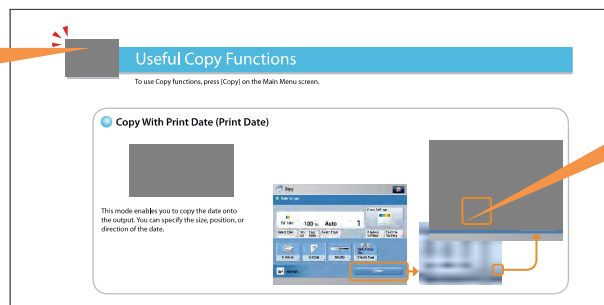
Useful Copy Functions

To use Copy functions, press [Copy] on the Main Menu screen.

Copy With Print Date (Print Date)

This mode enables you to copy the date onto the output. You can specify the size, position, or direction of the date.

Copy

100 %

Auto

1